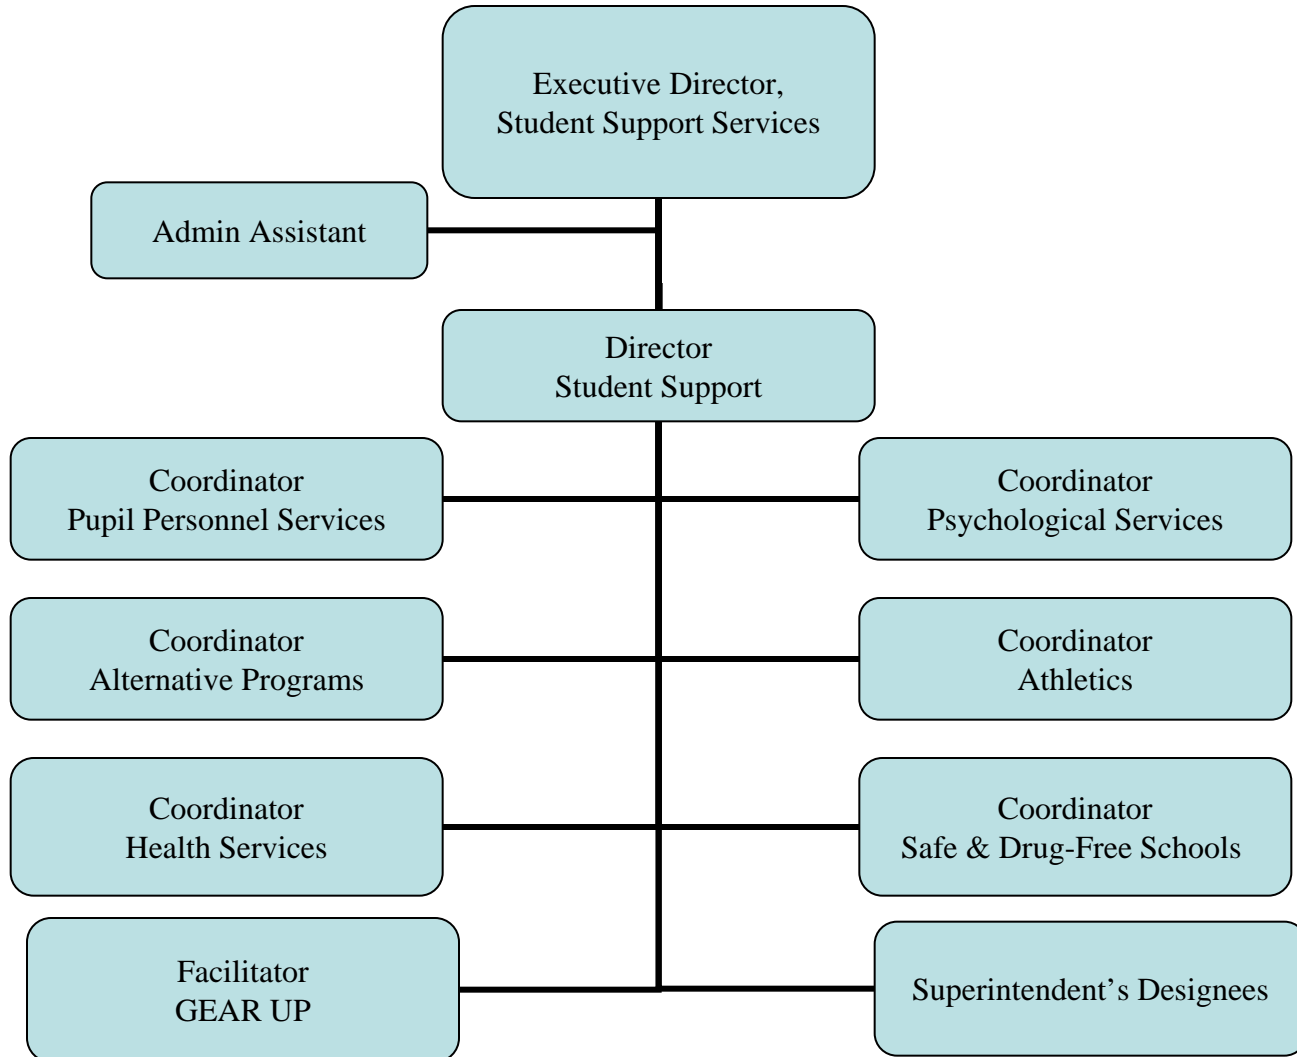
Executive Director,
Student Support Services

Admin Assistant

Director
Student Support

Coordinator
Pupil Personnel Services

Coordinator
Psychological Services

Coordinator
Alternative Programs

Coordinator
Athletics

Coordinator
Health Services

Coordinator
Safe & Drug-Free Schools

Facilitator
GEAR UP

Superintendent’s Designees